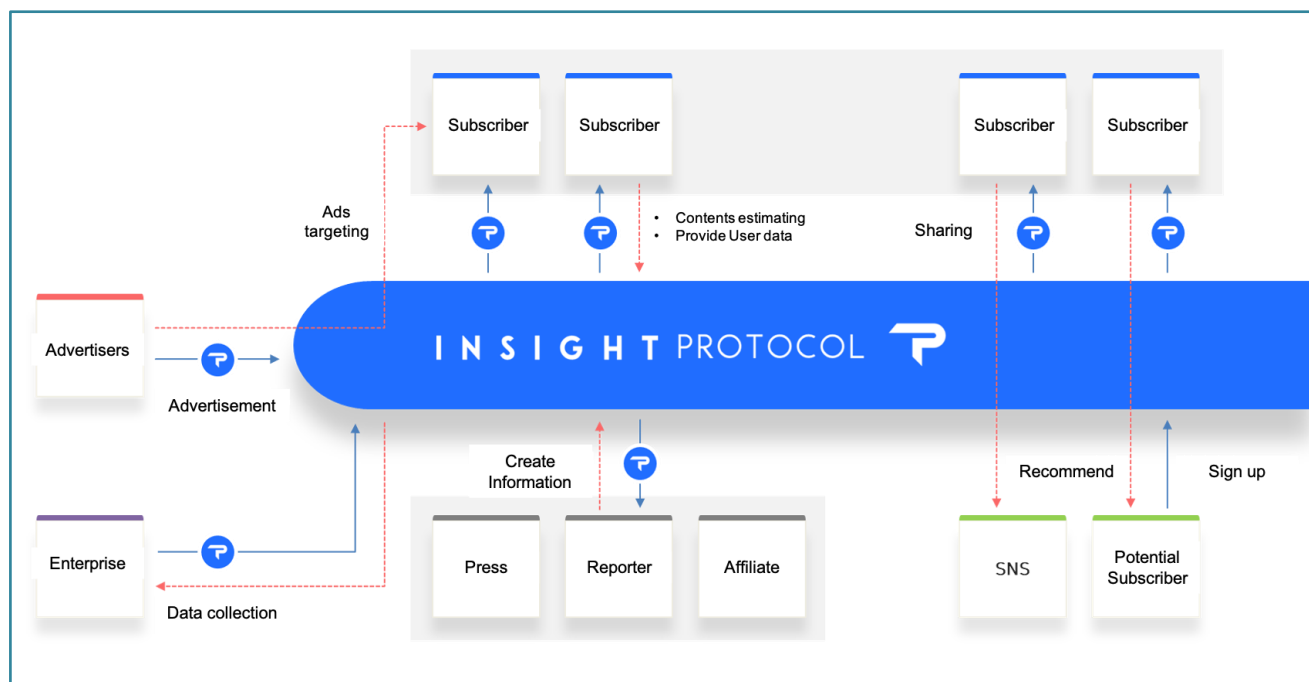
Subscriber
Subscriber
Subscriber
Subscriber

Ads targeting

• Contents estimating
• Provide User data

Sharing

Advertisers

INSIGHT PROTOCOL

Advertisement

Create Information

Recommend

Sign up

Enterprise

Data collection

Press
Reporter
Affiliate

SNS
Potential Subscriber